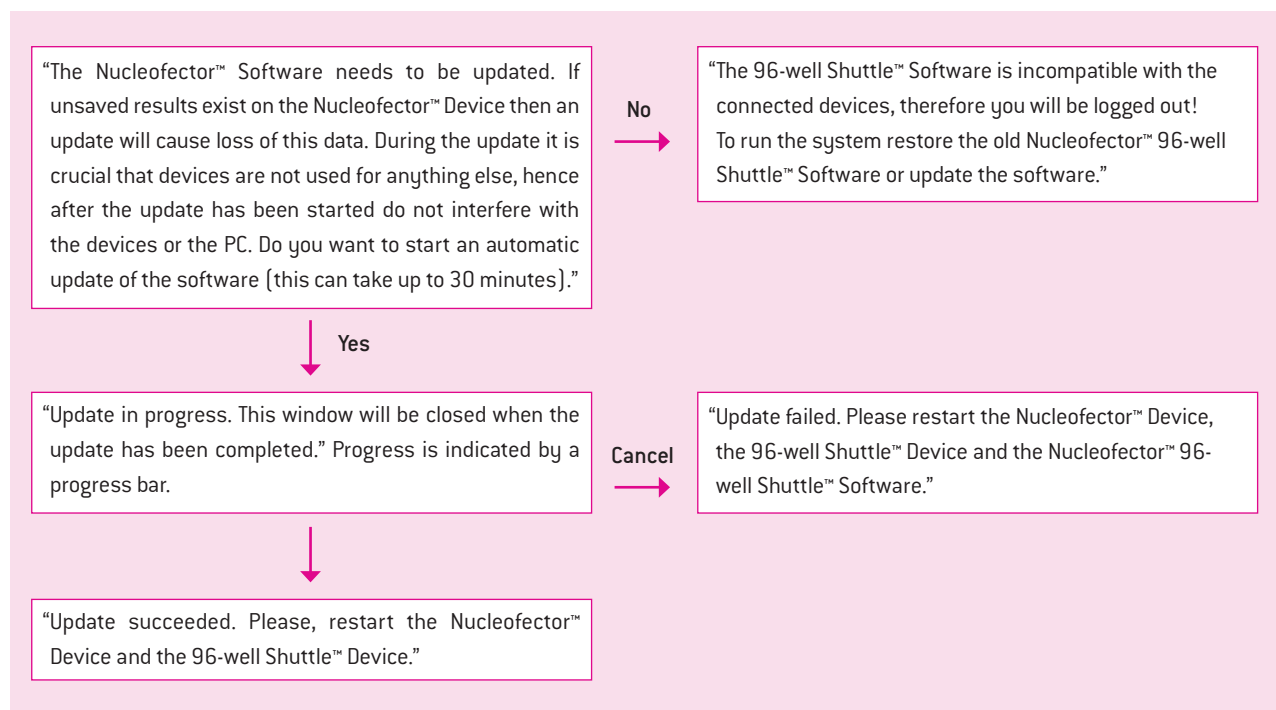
"The Nucleofector™ Software needs to be updated. If unsaved results exist on the Nucleofector™ Device then an update will cause loss of this data. During the update it is crucial that devices are not used for anything else, hence after the update has been started do not interfere with the devices or the PC. Do you want to start an automatic update of the software (this can take up to 30 minutes)."

No

"The 96-well Shuttle™ Software is incompatible with the connected devices, therefore you will be logged out! To run the system restore the old Nucleofector™ 96-well Shuttle™ Software or update the software."

Yes

"Update in progress. This window will be closed when the update has been completed." Progress is indicated by a progress bar.

Cancel

"Update failed. Please restart the Nucleofector™ Device, the 96-well Shuttle™ Device and the Nucleofector™ 96-well Shuttle™ Software."

"Update succeeded. Please, restart the Nucleofector™ Device and the 96-well Shuttle™ Device."